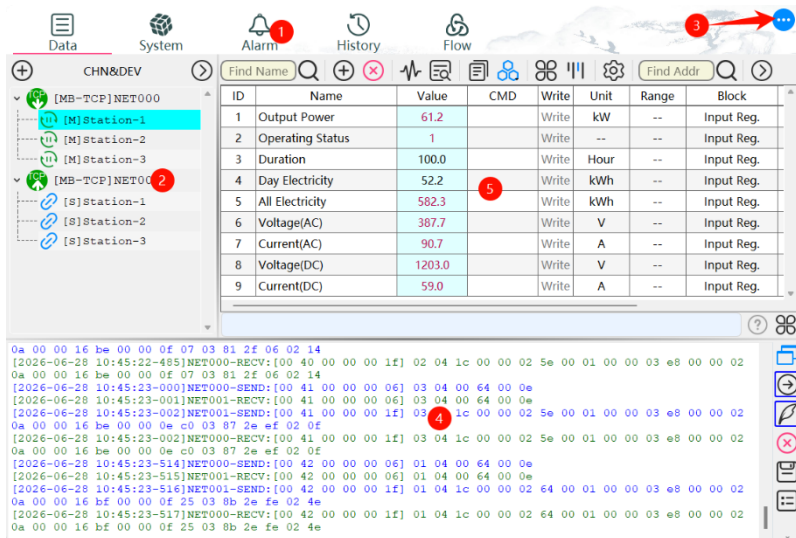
Data System Alarm 1 History Flow 3

CHN&DEV

[MB-TCP]NET000
[M]Station-1
[M]Station-2
[M]Station-3
[MB-TCP]NET00 2
[S]Station-1
[S]Station-2
[S]Station-3

Find Name Find Addr

| ID | Name | Value | CMD | Write | Unit | Range | Block |
|---|---|---|---|---|---|---|---|
| 1 | Output Power | 61.2 | | Write | kW | -- | Input Reg. |
| 2 | Operating Status | 1 | | Write | -- | -- | Input Reg. |
| 3 | Duration | 100.0 | | Write | Hour | -- | Input Reg. |
| 4 | Day Electricity | 52.2 | | Write | kWh | -- | Input Reg. |
| 5 | All Electricity | 582.3 | 5 | Write | kWh | -- | Input Reg. |
| 6 | Voltage(AC) | 387.7 | | Write | V | -- | Input Reg. |
| 7 | Current(AC) | 90.7 | | Write | A | -- | Input Reg. |
| 8 | Voltage(DC) | 1203.0 | | Write | V | -- | Input Reg. |
| 9 | Current(DC) | 59.0 | | Write | A | -- | Input Reg. |

0a 00 00 16 be 00 00 0f 07 03 81 2f 06 02 14
[2026-06-28 10:45:22-485]NET000-RECV:[00 40 00 00 00 1f] 02 04 1c 00 00 02 5e 00 01 00 00 03 e8 00 00 02 0a 00 00 16 be 00 00 0f 07 03 81 2f 06 02 14
[2026-06-28 10:45:23-000]NET000-SEND:[00 41 00 00 00 06] 03 04 00 64 00 0e
[2026-06-28 10:45:23-001]NET001-RECV:[00 41 00 00 00 06] 03 04 00 64 00 0e
[2026-06-28 10:45:23-002]NET001-SEND:[00 41 00 00 00 1f] 03 4 1c 00 00 02 5e 00 01 00 00 03 e8 00 00 02 0a 00 00 16 be 00 00 0e c0 03 87 2e ef 02 0f
[2026-06-28 10:45:23-002]NET000-RECV:[00 41 00 00 00 1f] 03 04 1c 00 00 02 5e 00 01 00 00 03 e8 00 00 02 0a 00 00 16 be 00 00 0e c0 03 87 2e ef 02 0f
[2026-06-28 10:45:23-514]NET000-SEND:[00 42 00 00 00 06] 01 04 00 64 00 0e
[2026-06-28 10:45:23-515]NET001-RECV:[00 42 00 00 00 06] 01 04 00 64 00 0e
[2026-06-28 10:45:23-516]NET001-SEND:[00 42 00 00 00 1f] 01 04 1c 00 00 02 64 00 01 00 00 03 e8 00 00 02 0a 00 00 16 bf 00 00 0f 25 03 8b 2e fe 02 4e
[2026-06-28 10:45:23-517]NET000-RECV:[00 42 00 00 00 1f] 01 04 1c 00 00 02 64 00 01 00 00 03 e8 00 00 02 0a 00 00 16 bf 00 00 0f 25 03 8b 2e fe 02 4e